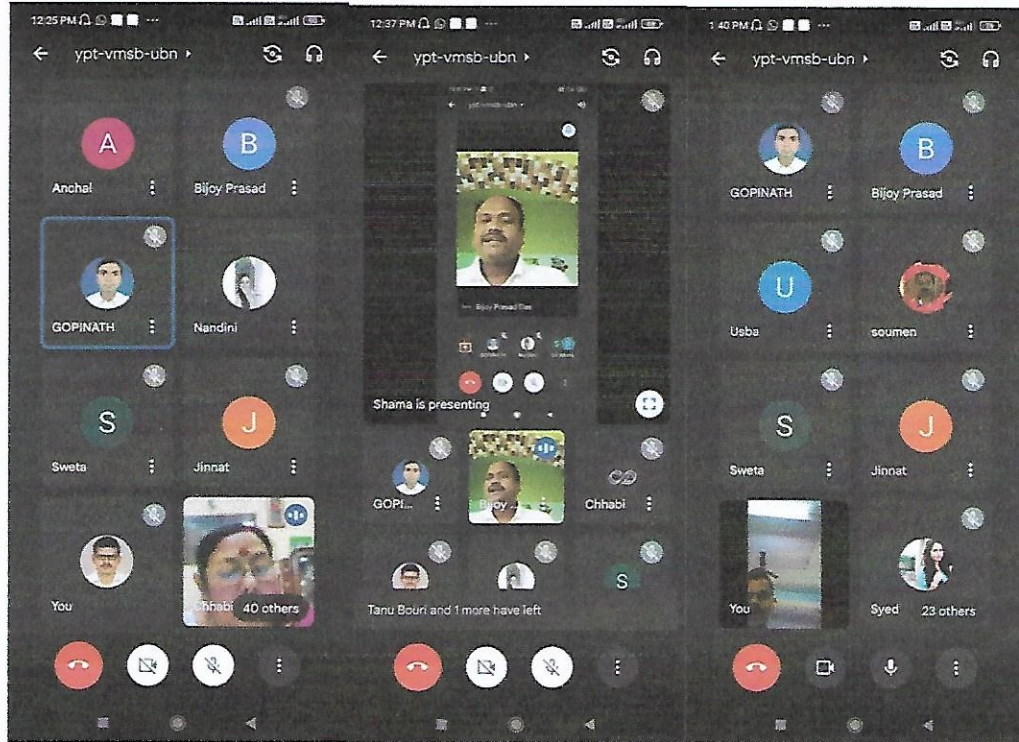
12:25 PM

ypt-vmsb-ubn ›

A
Anchal

B
Bijoy Prasad

GOPINATH

Nandini

S
Sweta

J
Jinnat

You

Chhabi

40 others

12:37 PM

ypt-vmsb-ubn ›

Bijoy Prasad Das

Shama is presenting

GOPI...

Bijoy ...

Chhabi

S

Tanu Bouri and 1 more have left

1:40 PM

ypt-vmsb-ubn ›

GOPINATH

B
Bijoy Prasad

U
Usba

soumen

S
Sweta

J
Jinnat

You

Syed

23 others